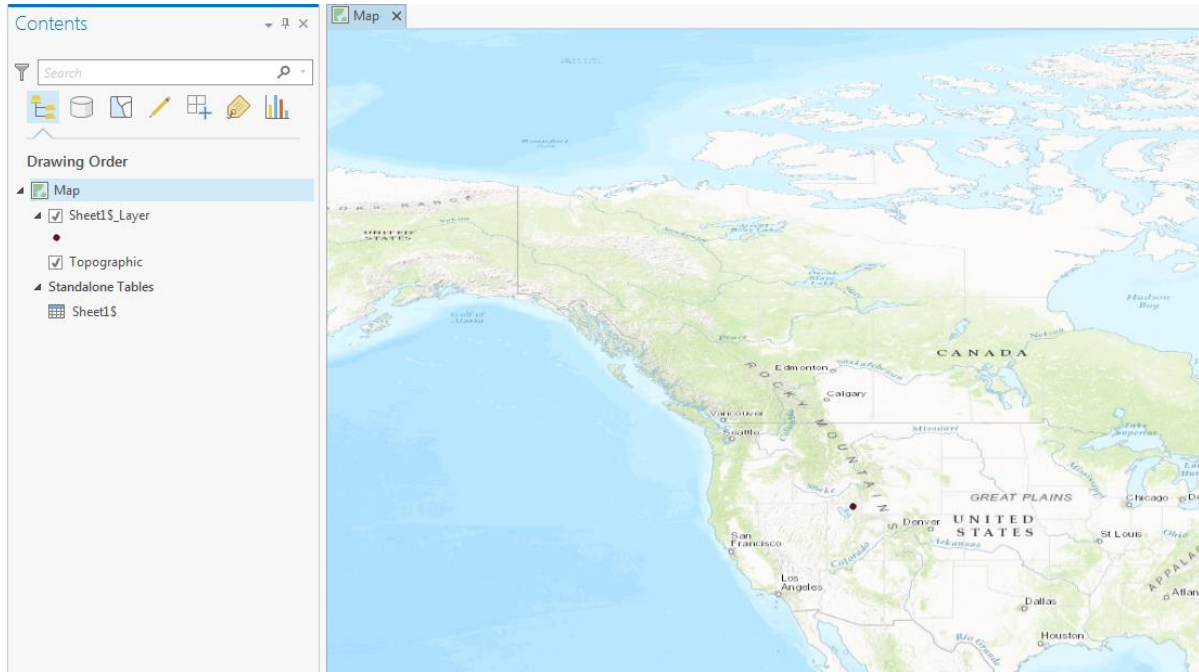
Contents

Search

Drawing Order

Map

Sheet1$_Layer

Topographic

Standalone Tables

Sheet1$

Map

UNITED STATES

Gulf of Alaska

Hudson Bay

CANADA

Edmonton

Calgary

ROCKY MOUNTAINS

Vancouver

Seattle

Missouri

GREAT PLAINS

Chicago

Denver

UNITED STATES

St Louis

San Francisco

Los Angeles

Dallas

Houston

Atlan